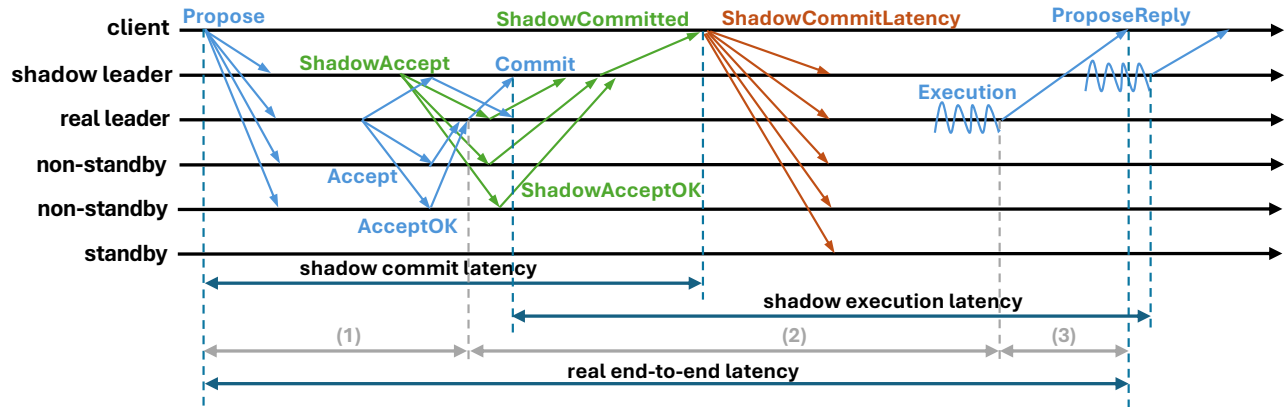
client
shadow leader
real leader
non-standby
non-standby
standby

Propose
ShadowAccept
Commit
ShadowCommitted
ShadowCommitLatency
ProposeReply
Execution
Accept
AcceptOK
ShadowAcceptOK

shadow commit latency
shadow execution latency
(1)
(2)
(3)
real end-to-end latency